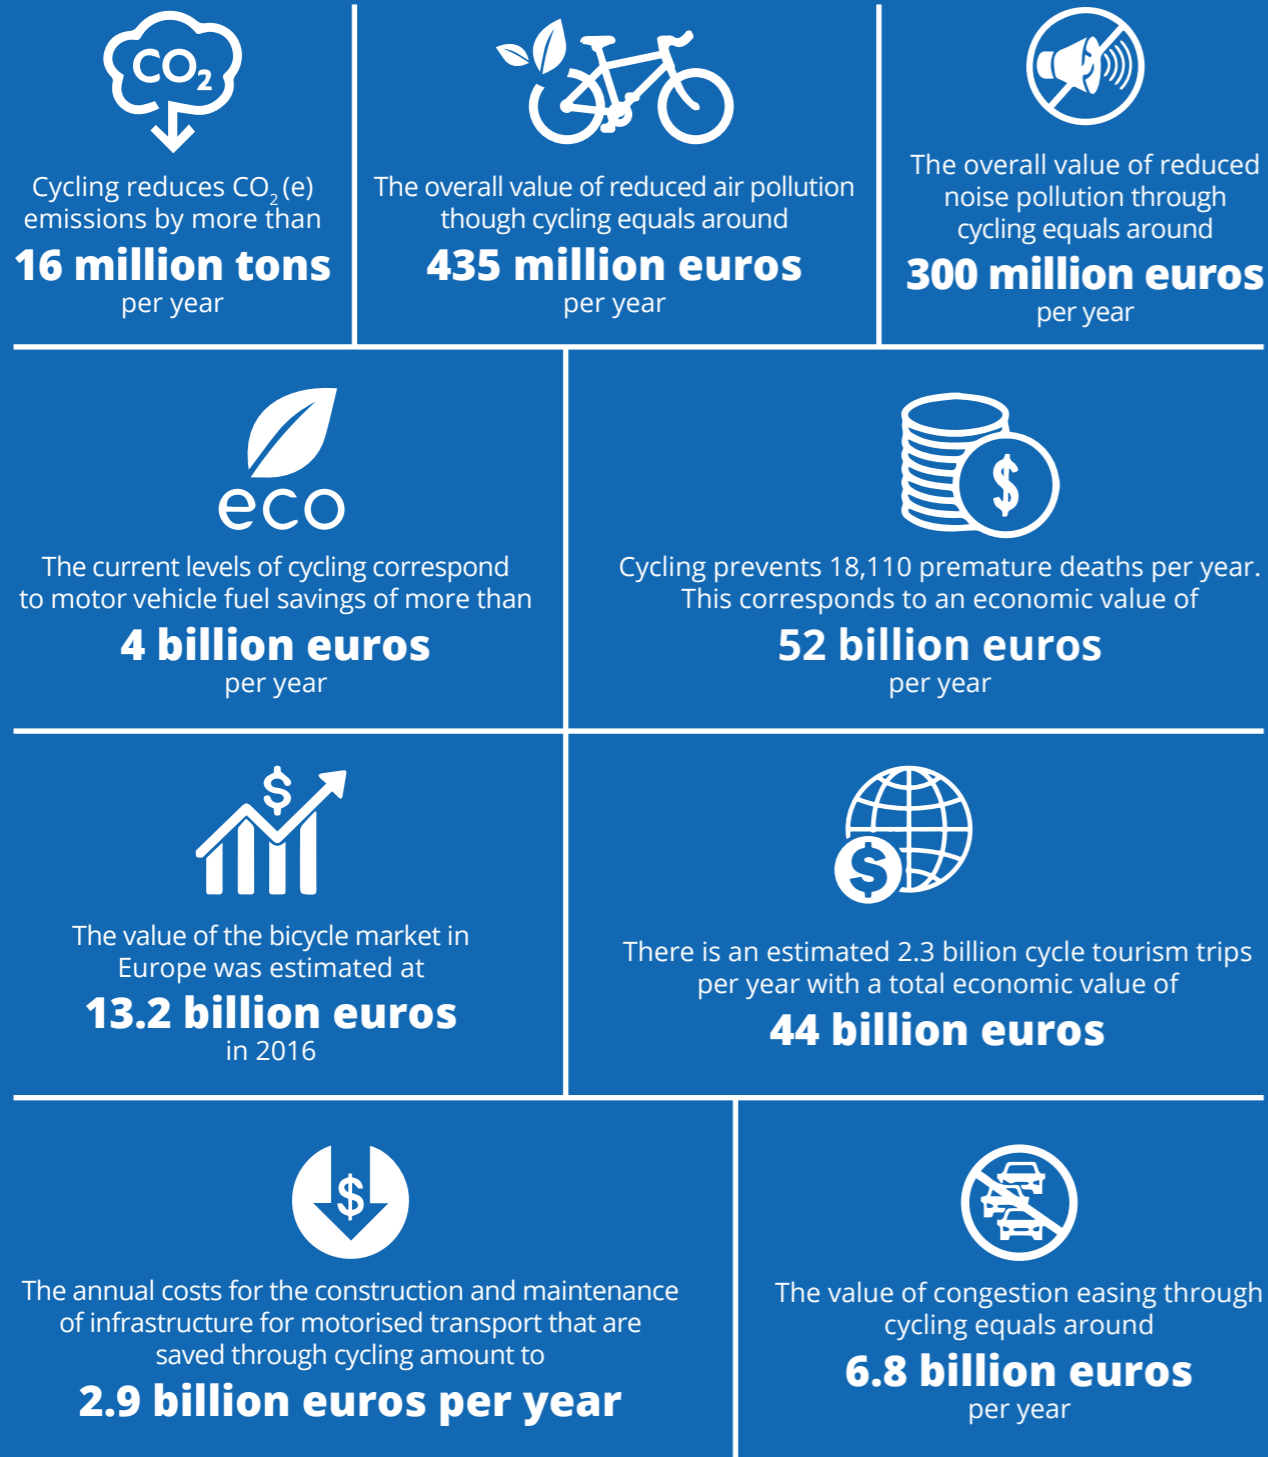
$CO_2$

Cycling reduces $CO_2$(e) emissions by more than

16 million tons

per year

The overall value of reduced air pollution though cycling equals around

435 million euros

per year

The overall value of reduced noise pollution through cycling equals around

300 million euros

per year

eco

The current levels of cycling correspond to motor vehicle fuel savings of more than

4 billion euros

per year

$

Cycling prevents 18,110 premature deaths per year. This corresponds to an economic value of

52 billion euros

per year

$

The value of the bicycle market in Europe was estimated at

13.2 billion euros

in 2016

$

There is an estimated 2.3 billion cycle tourism trips per year with a total economic value of

44 billion euros

$

The annual costs for the construction and maintenance of infrastructure for motorised transport that are saved through cycling amount to

2.9 billion euros per year

The value of congestion easing through cycling equals around

6.8 billion euros

per year